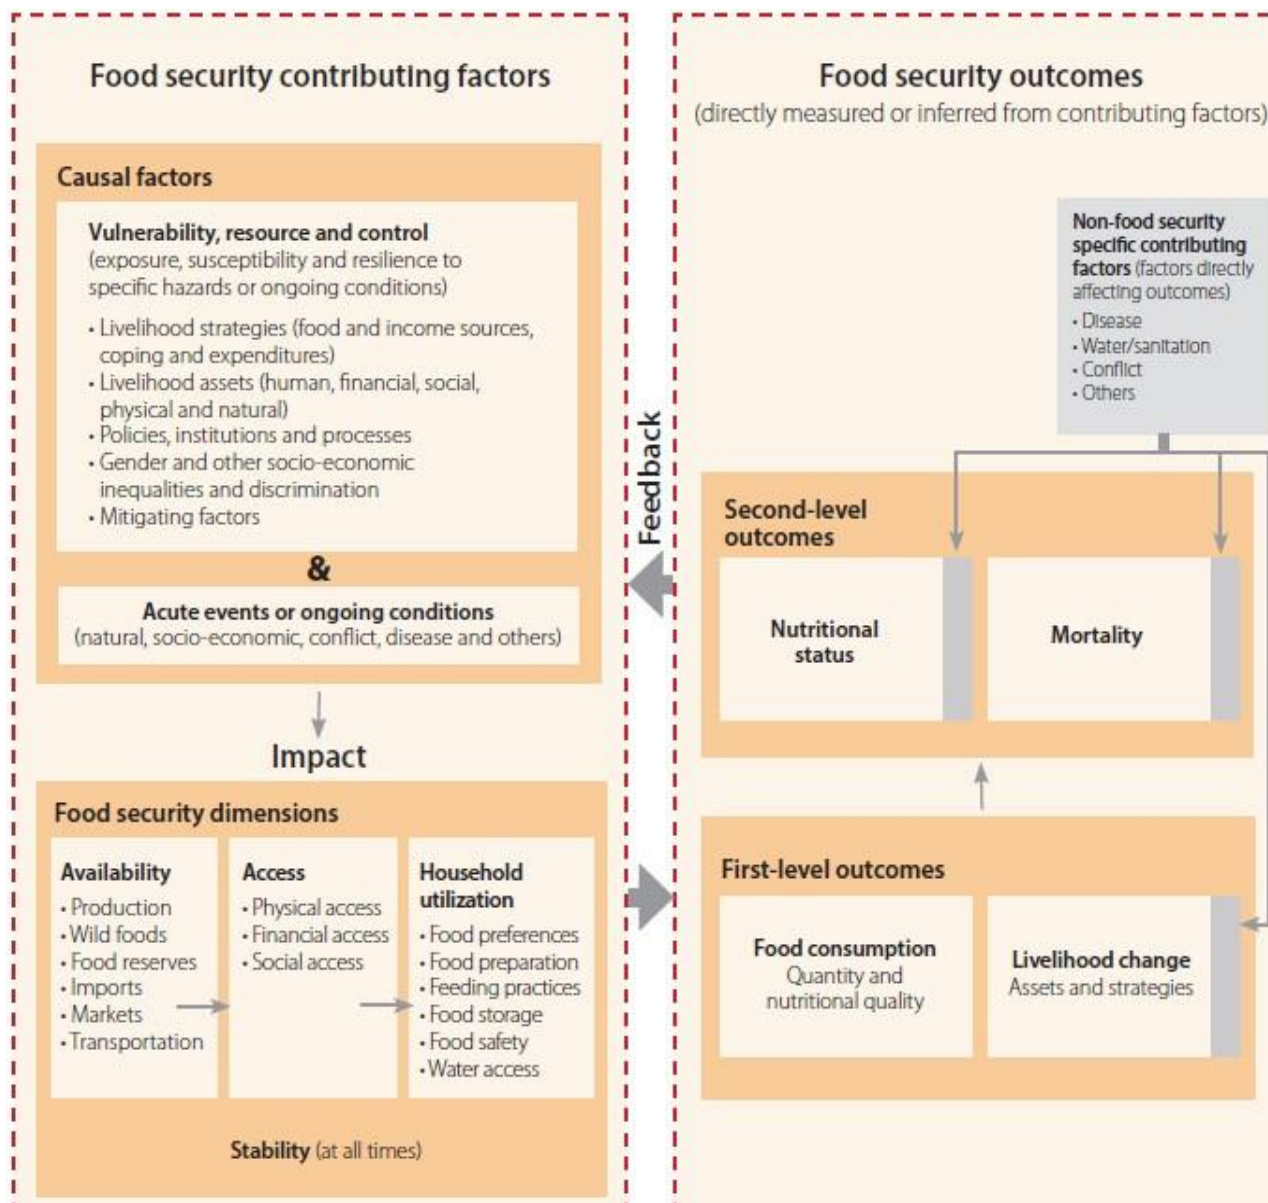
Food security contributing factors

Causal factors

Vulnerability, resource and control
(exposure, susceptibility and resilience to specific hazards or ongoing conditions)

- Livelihood strategies (food and income sources, coping and expenditures)
- Livelihood assets (human, financial, social, physical and natural)
- Policies, institutions and processes
- Gender and other socio-economic inequalities and discrimination
- Mitigating factors

&

Acute events or ongoing conditions
(natural, socio-economic, conflict, disease and others)

Impact

Food security dimensions

Availability
- Production
- Wild foods
- Food reserves
- Imports
- Markets
- Transportation

Access
- Physical access
- Financial access
- Social access

Household utilization
- Food preferences
- Food preparation
- Feeding practices
- Food storage
- Food safety
- Water access

Stability (at all times)

Feedback

Food security outcomes
(directly measured or inferred from contributing factors)

Non-food security specific contributing factors (factors directly affecting outcomes)
- Disease
- Water/sanitation
- Conflict
- Others

Second-level outcomes

Nutritional status

Mortality

First-level outcomes

Food consumption
Quantity and nutritional quality

Livelihood change
Assets and strategies